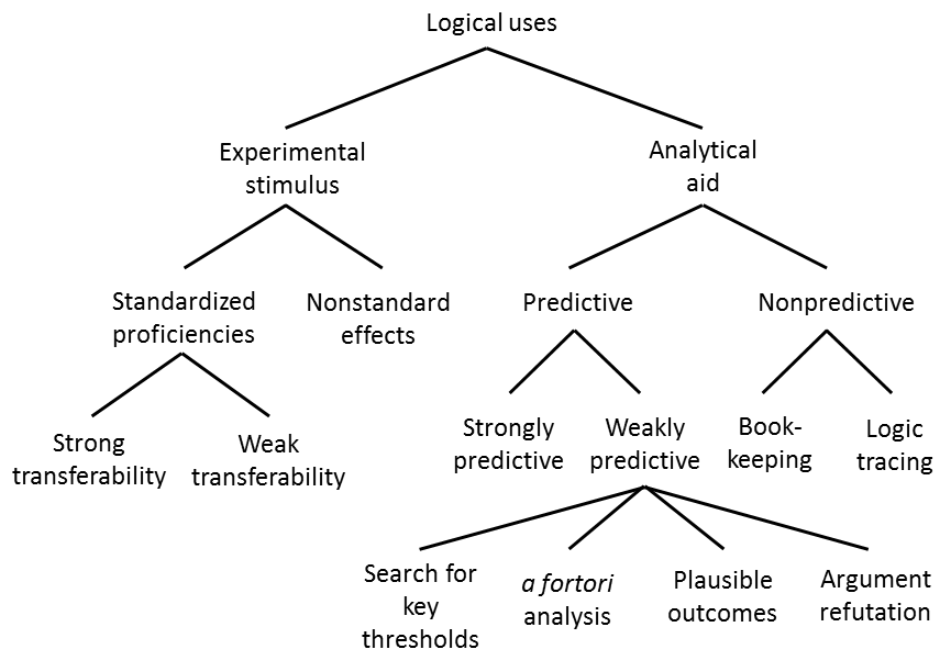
Logical uses

Experimental stimulus

Analytical aid

Standardized proficiencies

Nonstandard effects

Predictive

Nonpredictive

Strong transferability

Weak transferability

Strongly predictive

Weakly predictive

Book-keeping

Logic tracing

Search for key thresholds

a fortori analysis

Plausible outcomes

Argument refutation